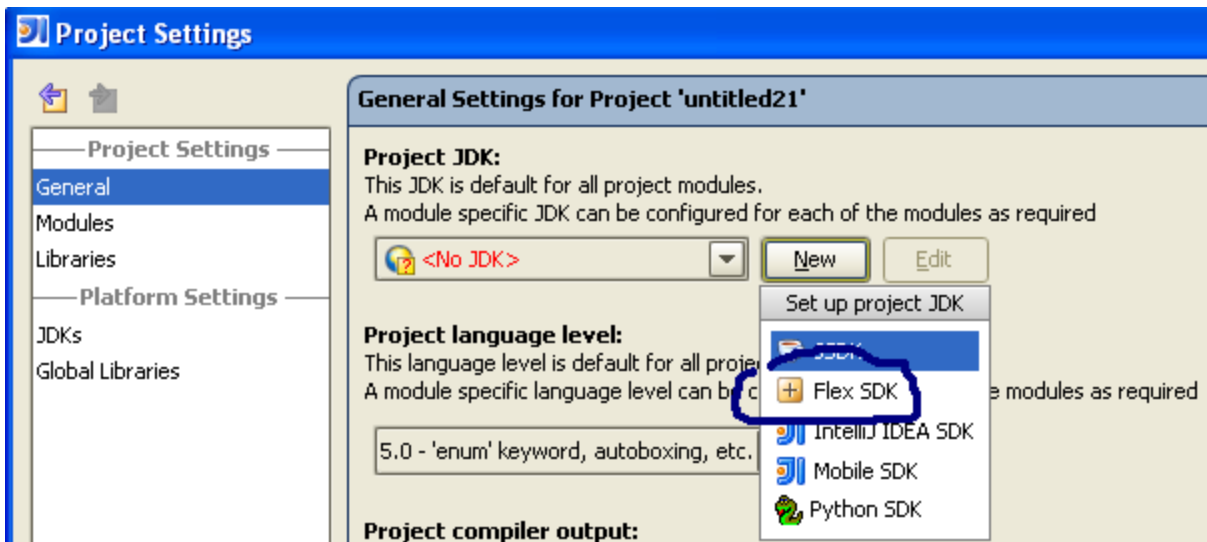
Project Settings

Project Settings
General
Modules
Libraries
Platform Settings
JDKs
Global Libraries

General Settings for Project 'untitled21'

Project JDK:
This JDK is default for all project modules.
A module specific JDK can be configured for each of the modules as required

<No JDK>
New
Edit

Set up project JDK
JSDK
Flex SDK
IntelliJ IDEA SDK
Mobile SDK
Python SDK

Project language level:
This language level is default for all proje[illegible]
A module specific language level can be c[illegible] e modules as required

5.0 - 'enum' keyword, autoboxing, etc.

Project compiler output: